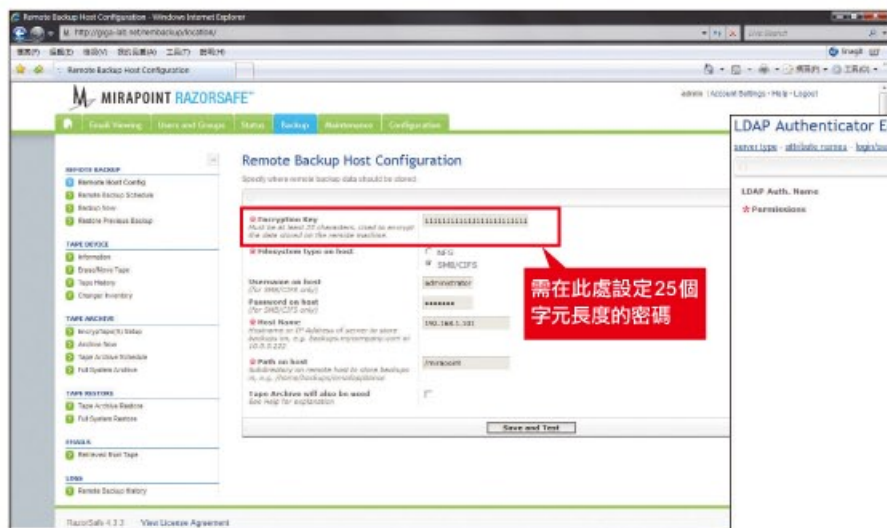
Remote Backup Host Configuration - Windows Internet Explorer

http://giga-lab.net/rembackup/location/

Live Search

Remote Backup Host Configuration

MIRAPOINT RAZORSAFE

admin | Account Settings - Help - Logout

Email Viewing | Users and Groups | Status | Backup | Maintenance | Configuration

REMOTE BACKUP
Remote Host Config
Remote Backup Schedule
Backup Now
Restore Previous Backup

TAPE DEVICE
Information
Erase/Name Tape
Tape History
Changer Inventory

TAPE ARCHIVE
Encrypt/Tape(S) Status
Archive Now
Tape Archive Schedule
Full System Archive

TAPE RESTORE
Tape Archive Restore
Full System Restore

OTHER
Retrieved Bad Tape

LOGS
Remote Backup History

Remote Backup Host Configuration

Specify where remote backup data should be stored.

Encryption Key
Must be at least 25 characters. Used to encrypt the data stored on the remote machine.

1111111111111111111111111

Filesystem type on host
NFS
SMB/CIFS

Username on host
(for SMB/CIFS only)
administrator

Password on host
(for SMB/CIFS only)
••••••••

Host Name
Hostname or IP Address of server to store backups on, e.g. backups.mycompany.com or 10.0.0.222
192.168.1.101

Path on host
Subdirectory on remote host to store backups in, e.g. /home/backups/emailarchive
/mirapoint

Tape Archive will also be used
See Help for explanation

Save and Test

需在此處設定25個字元長度的密碼

LDAP Authenticator E

server type - attribute names - login/su

LDAP Auth. Name
Permissions

RazorSafe 4.3.3 View License Agreement